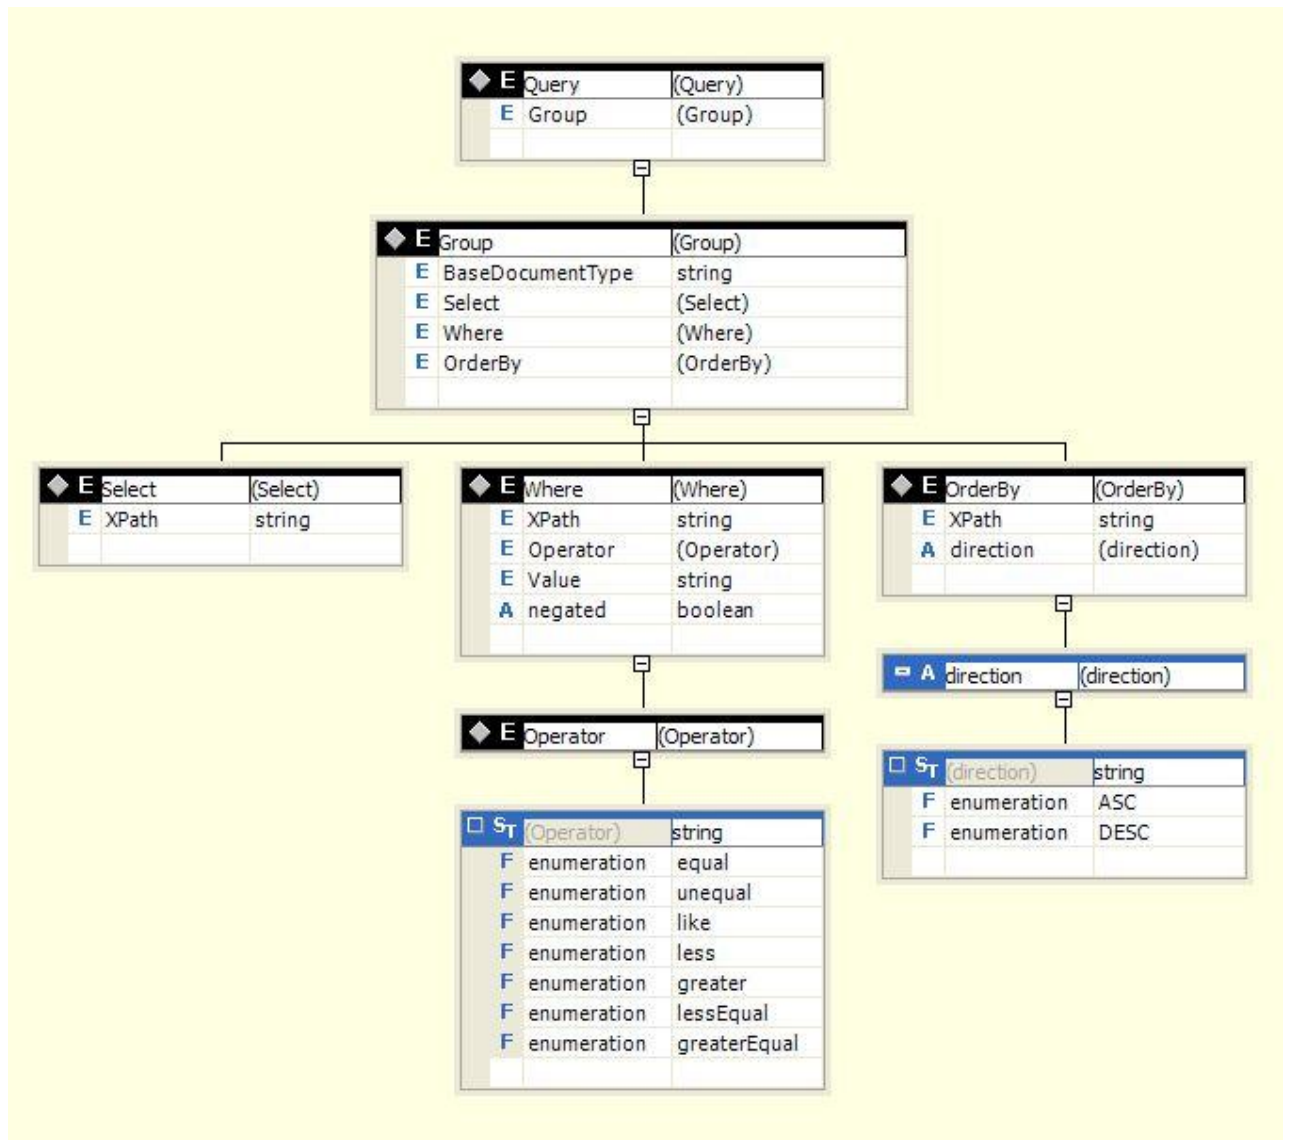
| | | |
|---|---|---|
| E | Query | (Query) |
| E | Group | (Group) |

| | | |
|---|---|---|
| E | Group | (Group) |
| E | BaseDocumentType | string |
| E | Select | (Select) |
| E | Where | (Where) |
| E | OrderBy | (OrderBy) |

| | | |
|---|---|---|
| E | Select | (Select) |
| E | XPath | string |

| | | |
|---|---|---|
| E | Where | (Where) |
| E | XPath | string |
| E | Operator | (Operator) |
| E | Value | string |
| A | negated | boolean |

| | | |
|---|---|---|
| E | OrderBy | (OrderBy) |
| E | XPath | string |
| A | direction | (direction) |

| | | |
|---|---|---|
| A | direction | (direction) |

| | | |
|---|---|---|
| E | Operator | (Operator) |

| | | |
|---|---|---|
| $S_T$ | (Operator) | string |
| F | enumeration | equal |
| F | enumeration | unequal |
| F | enumeration | like |
| F | enumeration | less |
| F | enumeration | greater |
| F | enumeration | lessEqual |
| F | enumeration | greaterEqual |

| | | |
|---|---|---|
| $S_T$ | (direction) | string |
| F | enumeration | ASC |
| F | enumeration | DESC |